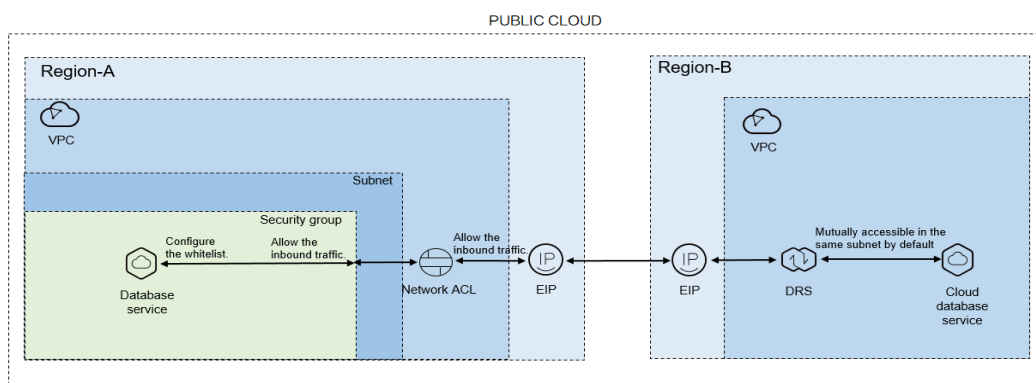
PUBLIC CLOUD

Region-A

VPC

Subnet

Security group

Configure the whitelist.

Allow the inbound traffic.

Database service

Network ACL

Allow the inbound traffic.

IP

EIP

Region-B

VPC

IP

EIP

DRS

Mutually accessible in the same subnet by default

Cloud database service